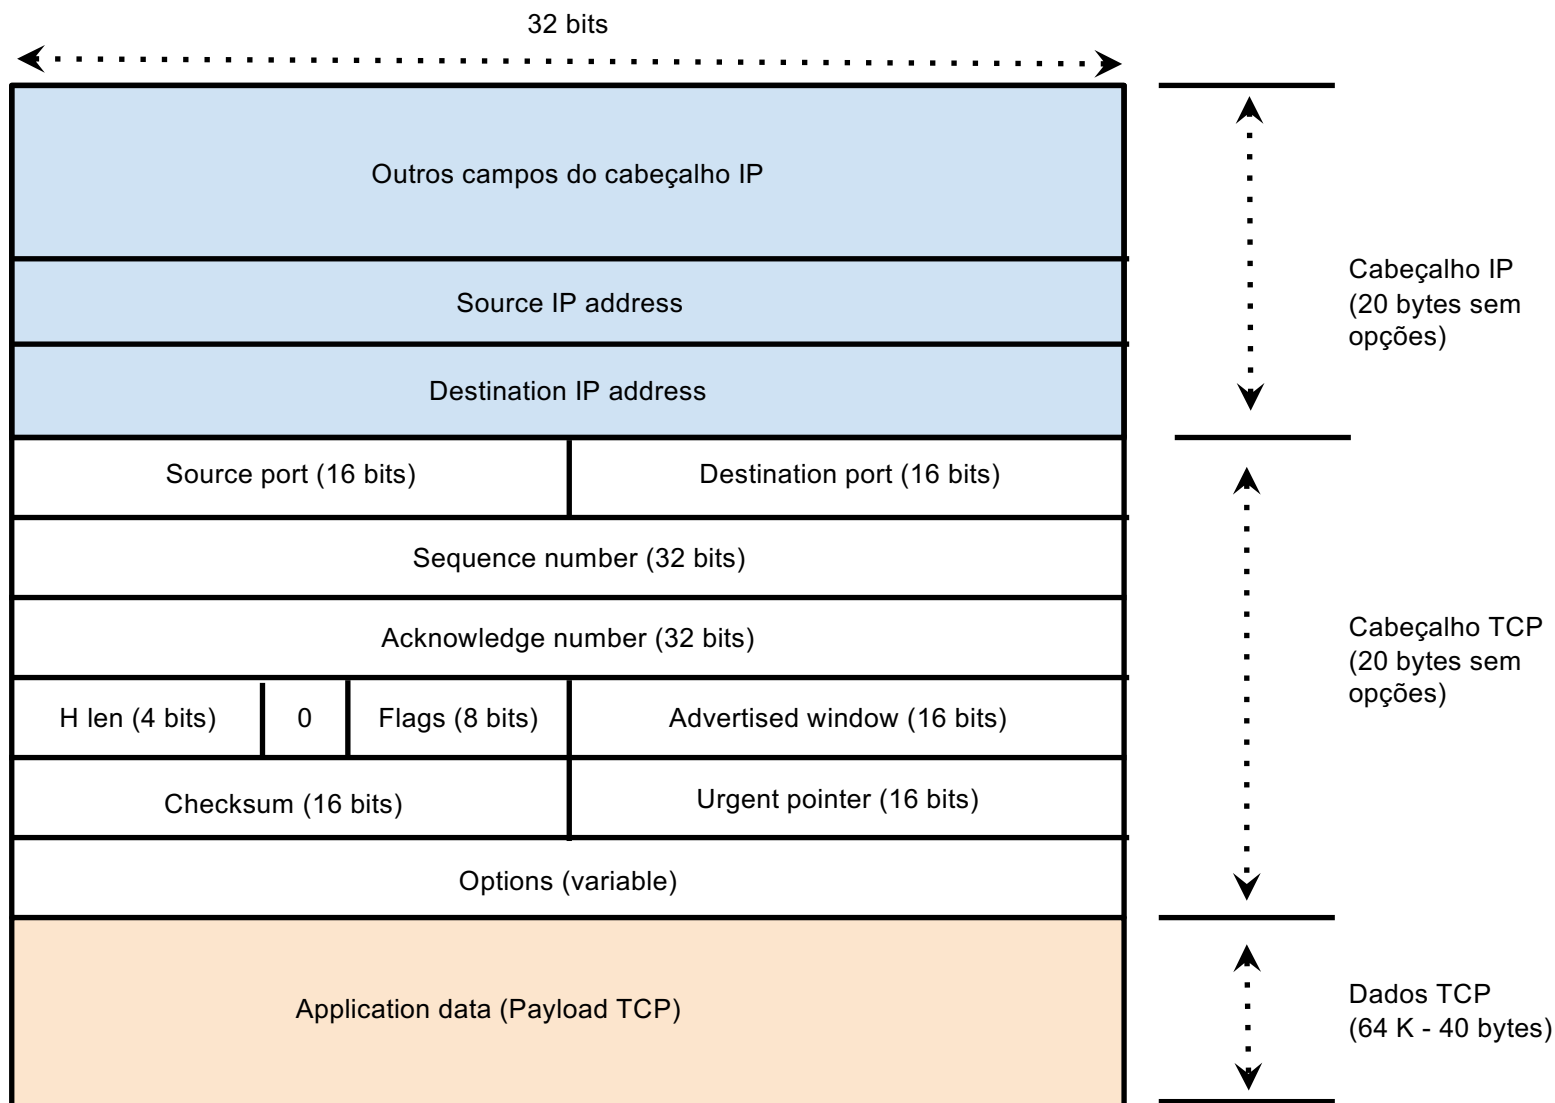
32 bits

Outros campos do cabeçalho IP

Source IP address

Destination IP address

Cabeçalho IP (20 bytes sem opções)

| Source port (16 bits) | | | Destination port (16 bits) |
|---|---|---|---|
| Sequence number (32 bits) | | | |
| Acknowledge number (32 bits) | | | |
| H len (4 bits) | 0 | Flags (8 bits) | Advertised window (16 bits) |
| Checksum (16 bits) | | | Urgent pointer (16 bits) |
| Options (variable) | | | |

Cabeçalho TCP (20 bytes sem opções)

Application data (Payload TCP)

Dados TCP (64 K - 40 bytes)